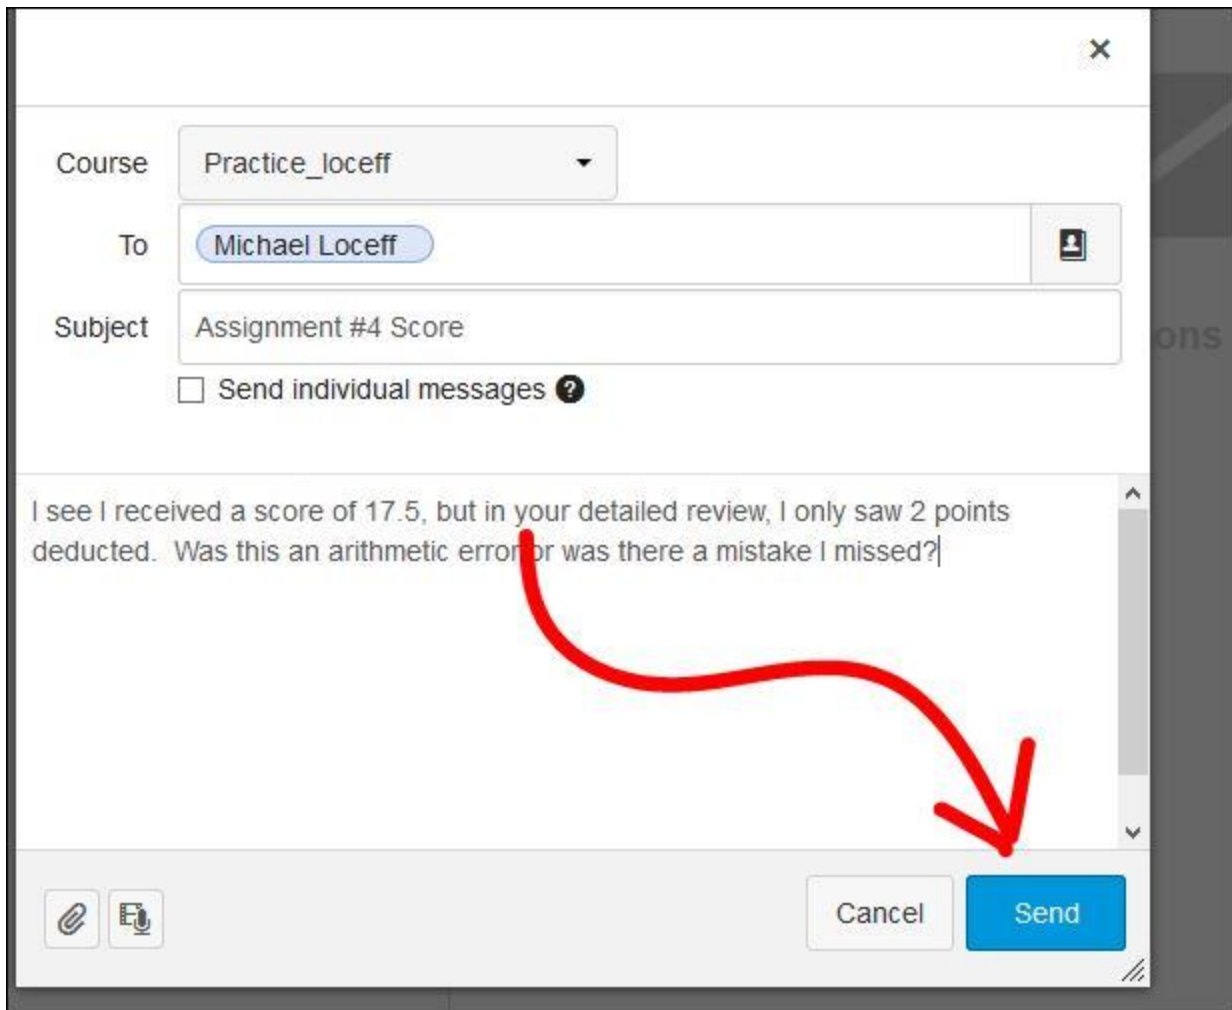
×

Course Practice_loceff

To Michael Loceff

Subject Assignment #4 Score

Send individual messages

I see I received a score of 17.5, but in your detailed review, I only saw 2 points deducted. Was this an arithmetic error or was there a mistake I missed?

Cancel Send

ons